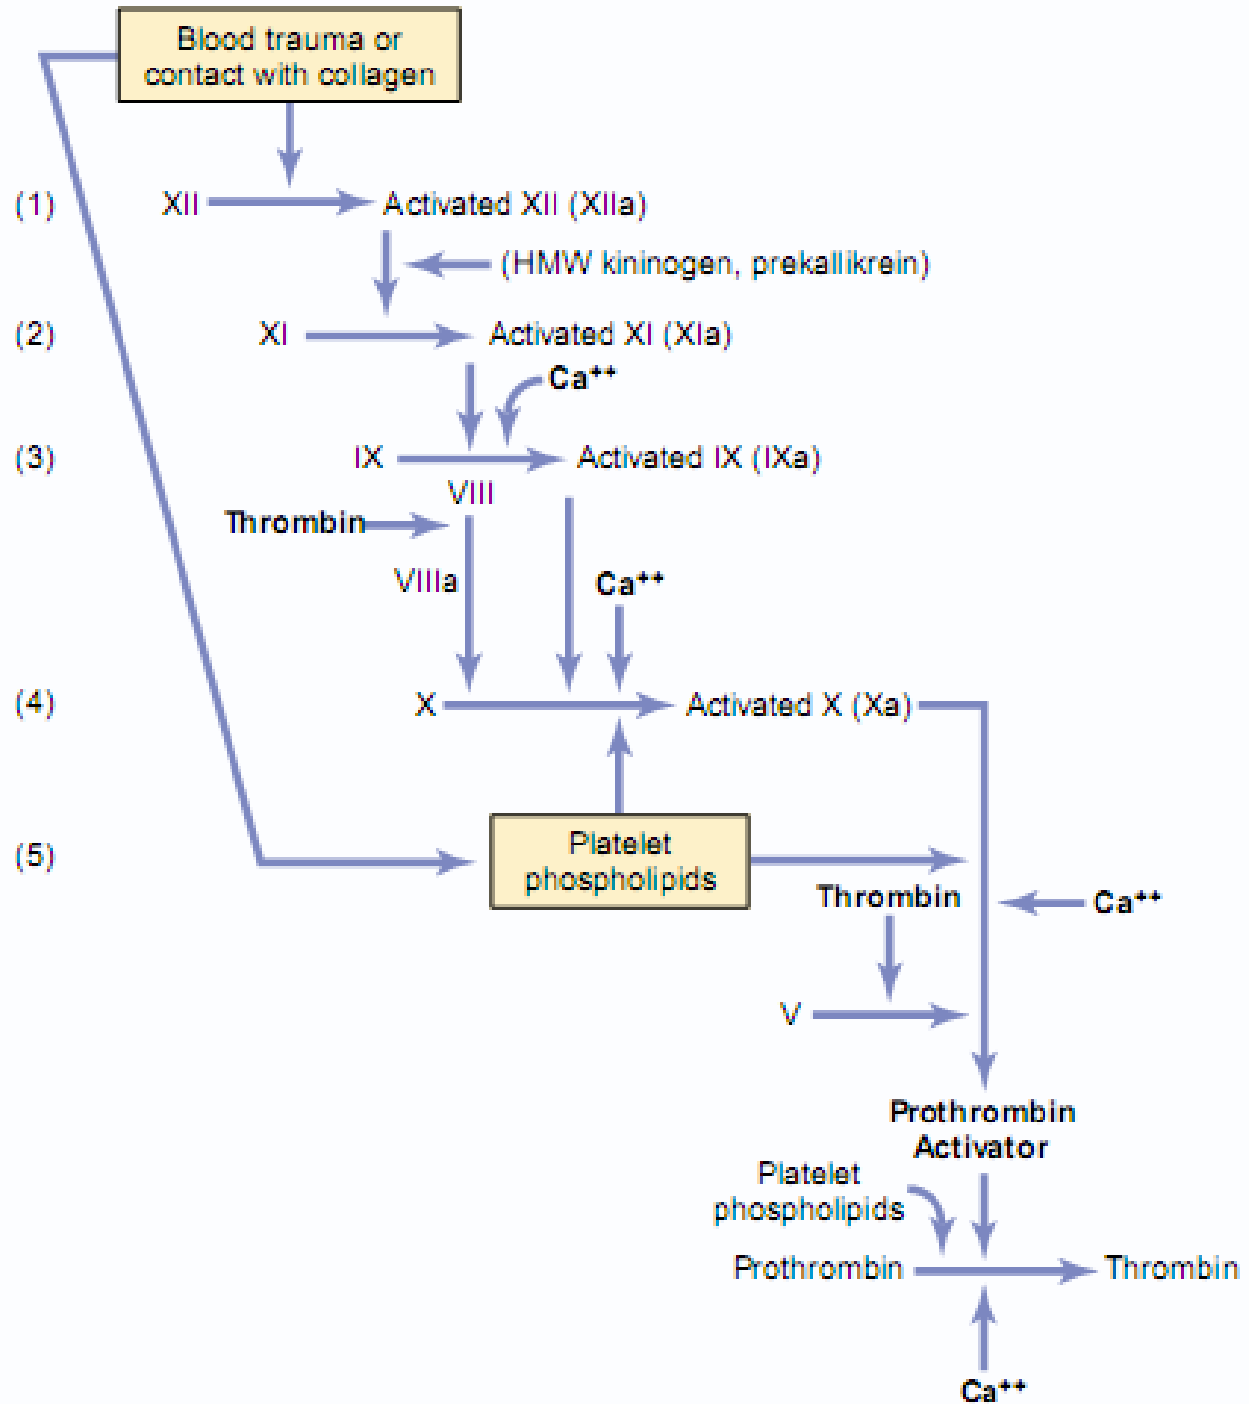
Blood trauma or contact with collagen

(1) XII Activated XII (XIIa)

(HMW kininogen, prekallikrein)

(2) XI Activated XI (XIa)

$Ca^{++}$

(3) IX Activated IX (IXa)

VIII

Thrombin

VIIIa

$Ca^{++}$

(4) X Activated X (Xa)

(5) Platelet phospholipids

Thrombin

$Ca^{++}$

V

Prothrombin Activator

Platelet phospholipids

Prothrombin Thrombin

$Ca^{++}$